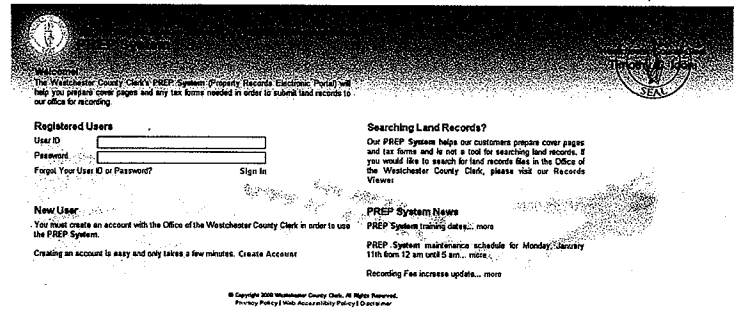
PREP System

The Westchester County Clerk's PREP System (Property Records Electronic Portal) will help you prepare cover pages and any tax forms needed in order to submit land records to our office for recording

Registered Users

User ID

Password

Forgot Your User ID or Password?

Sign In

New User

You must create an account with the Office of the Westchester County Clerk in order to use the PREP System.

Creating an account is easy and only takes a few minutes. Create Account

Searching Land Records?

Our PREP System helps our customers prepare cover pages and tax forms and is not a tool for searching land records. If you would like to search for land records files in the Office of the Westchester County Clerk, please visit our Records Viewer

PREP System News

PREP System training dates... more

PREP System maintenance schedule for Monday, January 11th from 12 am until 5 am... more

Recording Fee increase update... more

© Copyright 2009 Westchester County Clerk. All Rights Reserved.
Privacy Policy | Web Accessibility Policy | Disclaimer